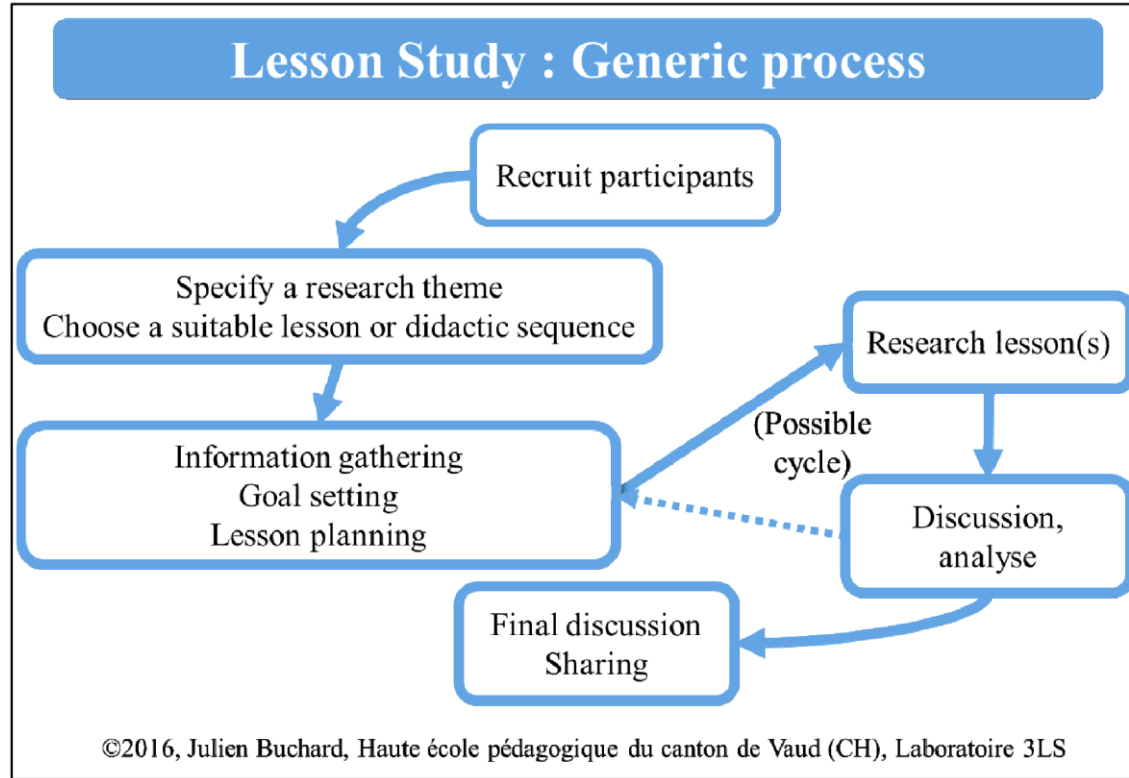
Lesson Study : Generic process

Recruit participants

Specify a research theme
Choose a suitable lesson or didactic sequence

Information gathering
Goal setting
Lesson planning

Research lesson(s)

(Possible cycle)

Discussion, analyse

Final discussion
Sharing

©2016, Julien Buchard, Haute école pédagogique du canton de Vaud (CH), Laboratoire 3LS